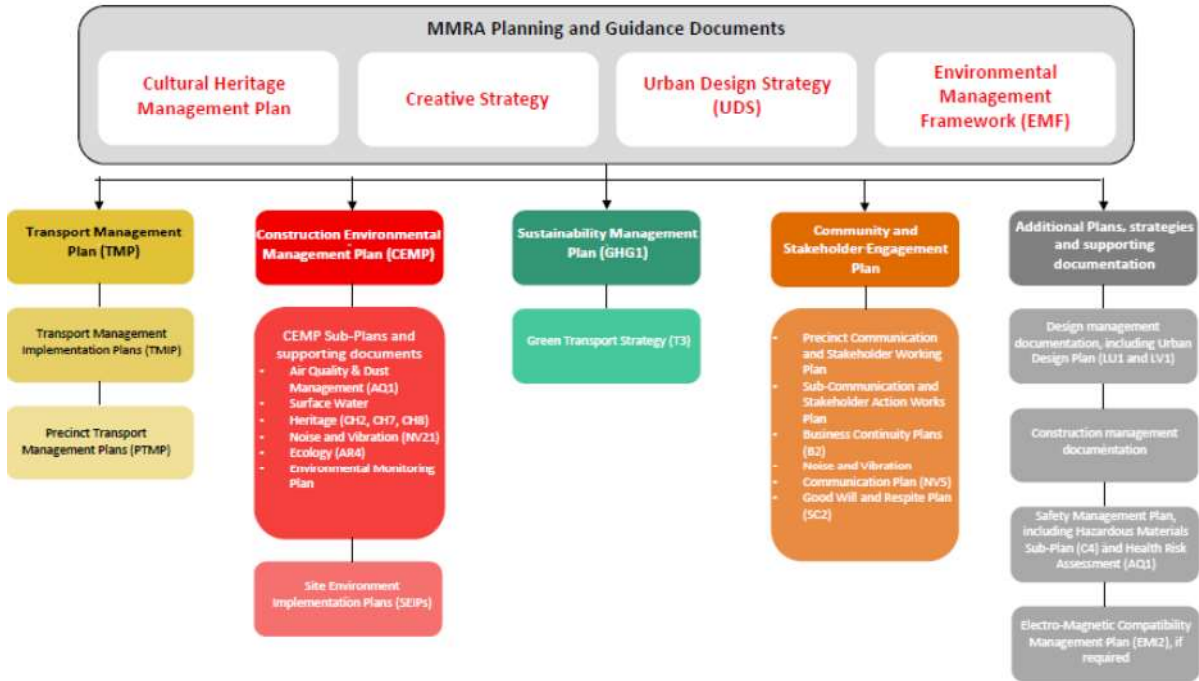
MMRA Planning and Guidance Documents

Cultural Heritage Management Plan

Creative Strategy

Urban Design Strategy (UDS)

Environmental Management Framework (EMF)

Transport Management Plan (TMP)

Transport Management Implementation Plans (TMIP)

Precinct Transport Management Plans (PTMP)

Construction Environmental Management Plan (CEMP)

CEMP Sub-Plans and supporting documents
- Air Quality & Dust Management (AQ1)
- Surface Water
- Heritage (CH2, CH7, CH8)
- Noise and Vibration (NV21)
- Ecology (AR4)
- Environmental Monitoring Plan

Site Environment Implementation Plans (SEIPs)

Sustainability Management Plan (GHG1)

Green Transport Strategy (T3)

Community and Stakeholder Engagement Plan

- Precinct Communication and Stakeholder Working Plan
- Sub-Communication and Stakeholder Action Works Plan
- Business Continuity Plans (B2)
- Noise and Vibration Communication Plan (NV5)
- Good Will and Respite Plan (SC2)

Additional Plans, strategies and supporting documentation

Design management documentation, including Urban Design Plan (LU1 and LV1)

Construction management documentation

Safety Management Plan, including Hazardous Materials Sub-Plan (C4) and Health Risk Assessment (AQ1)

Electro-Magnetic Compatibility Management Plan (EMI2), if required